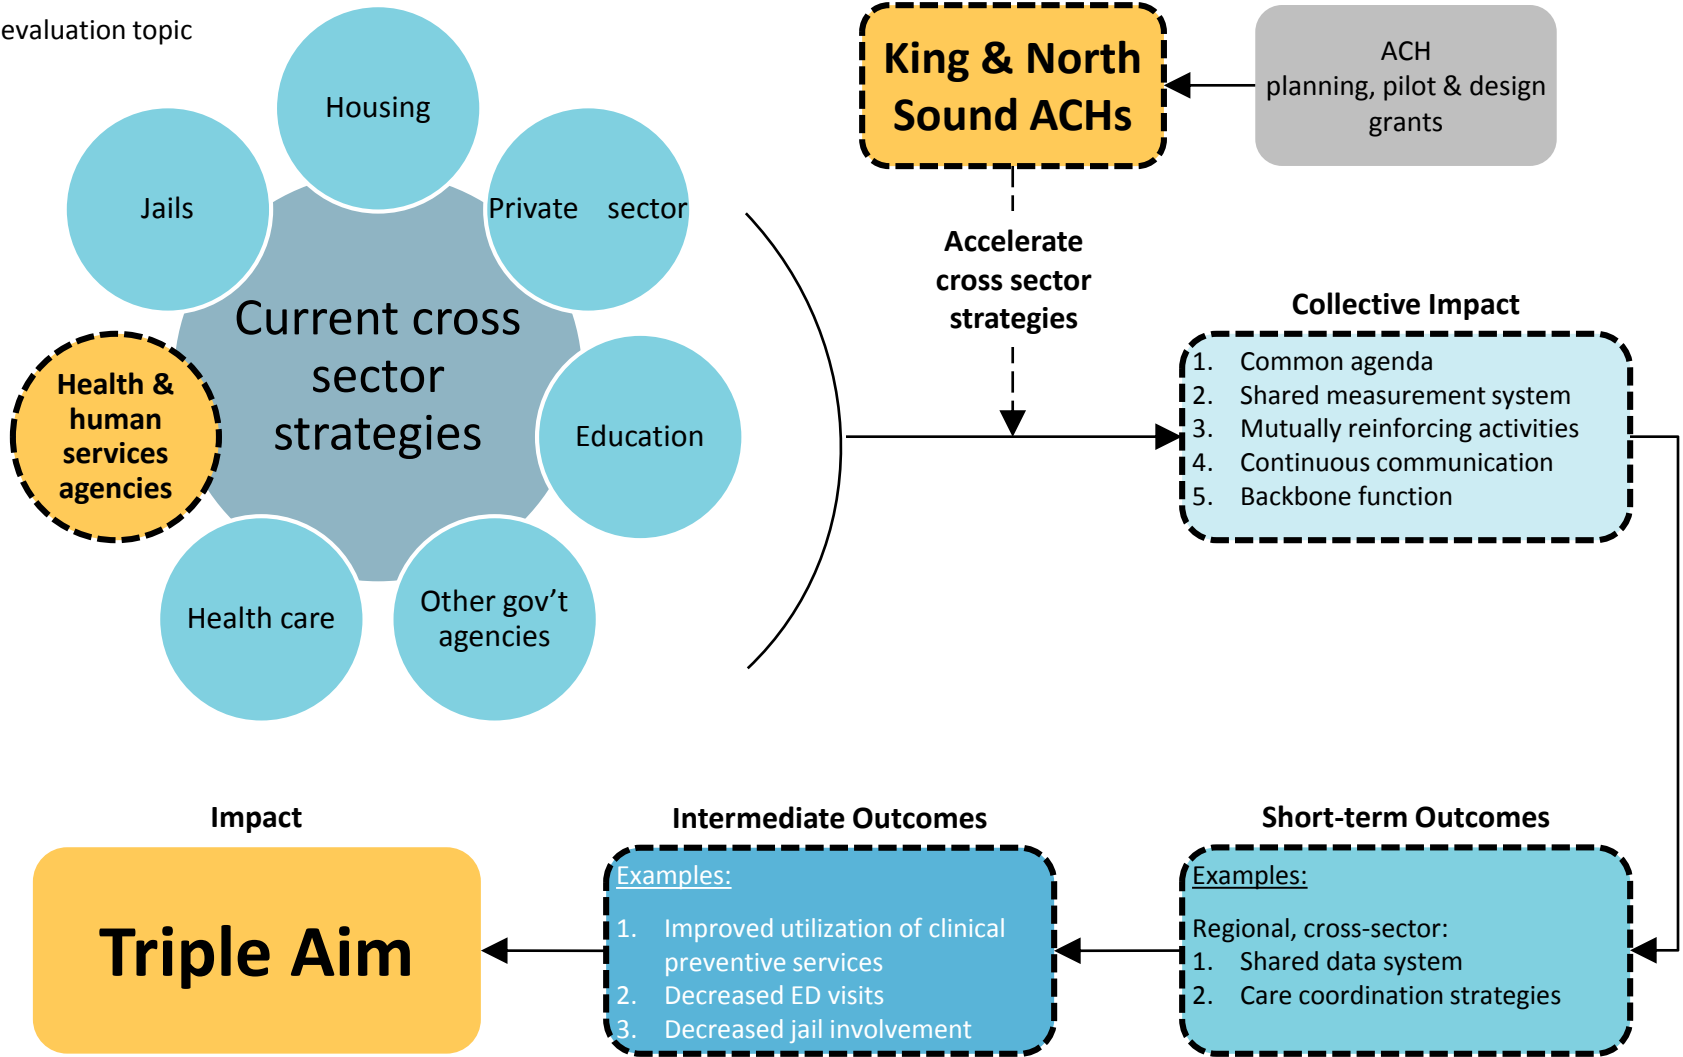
evaluation topic

Housing

Jails

Private sector

Current cross sector strategies

Health & human services agencies

Education

Health care

Other gov't agencies

King & North Sound ACHs

ACH planning, pilot & design grants

Accelerate cross sector strategies

Collective Impact

1. Common agenda
2. Shared measurement system
3. Mutually reinforcing activities
4. Continuous communication
5. Backbone function

Impact

Triple Aim

Intermediate Outcomes

Examples:

1. Improved utilization of clinical preventive services
2. Decreased ED visits
3. Decreased jail involvement

Short-term Outcomes

Examples:

Regional, cross-sector:
1. Shared data system
2. Care coordination strategies